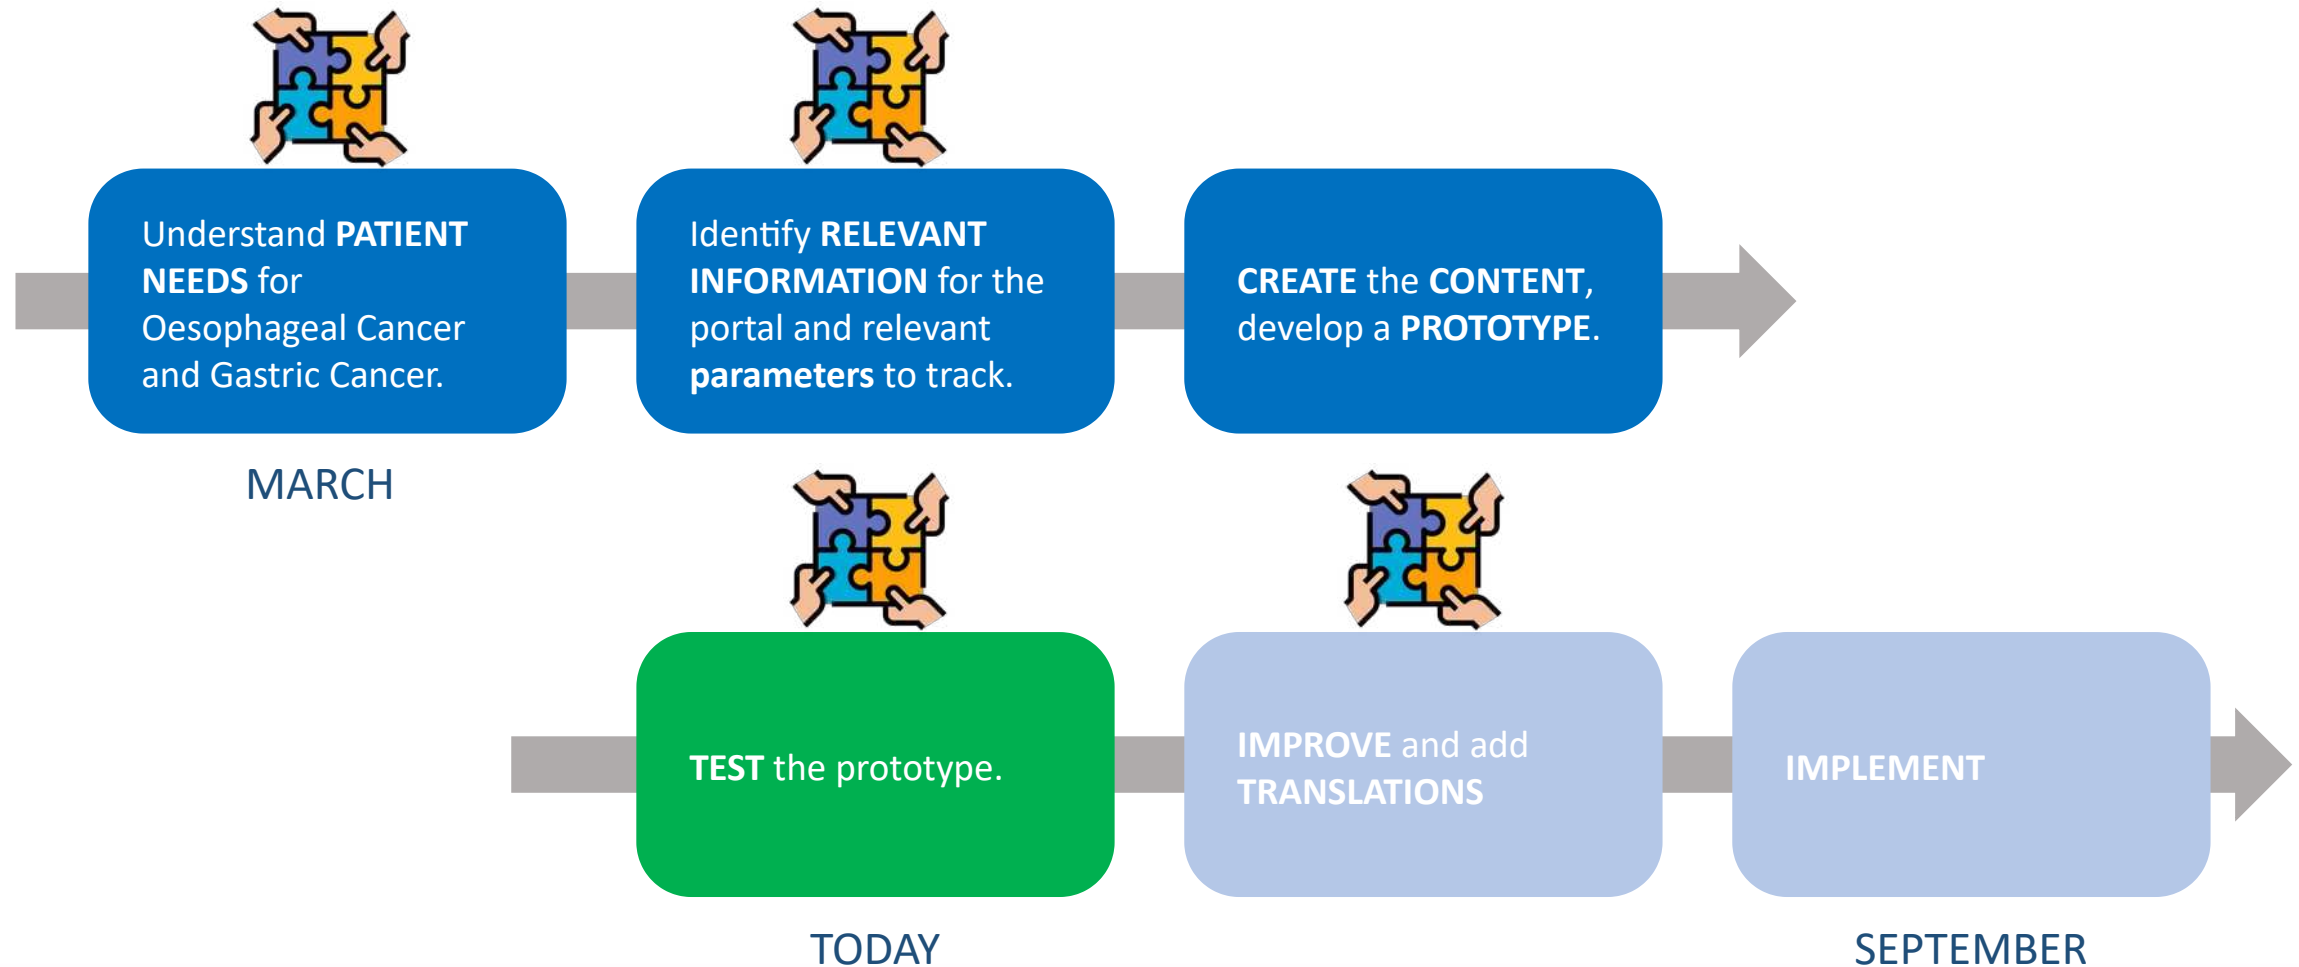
Understand PATIENT NEEDS for Oesophageal Cancer and Gastric Cancer.

Identify RELEVANT INFORMATION for the portal and relevant parameters to track.

CREATE the CONTENT, develop a PROTOTYPE.

MARCH

TEST the prototype.

IMPROVE and add TRANSLATIONS

IMPLEMENT

TODAY

SEPTEMBER